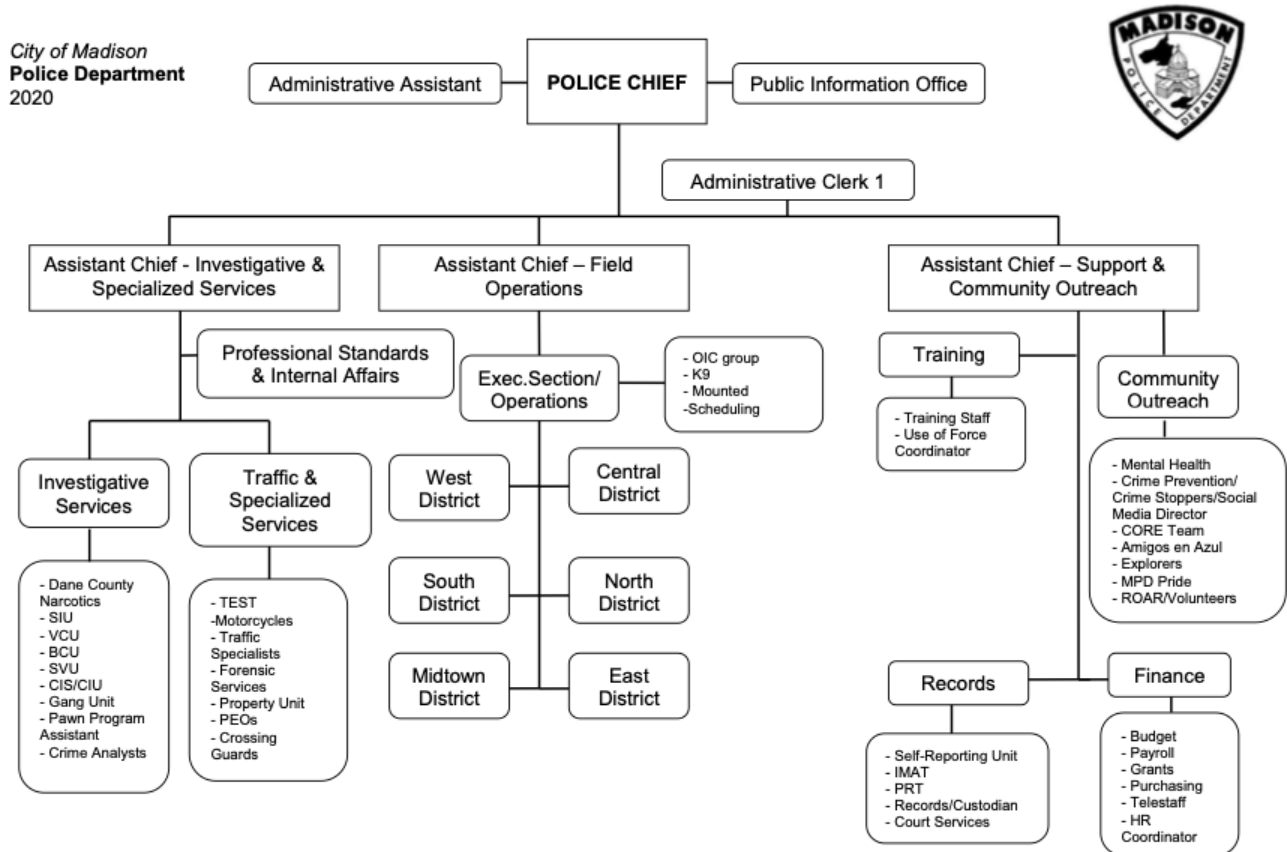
City of Madison
**Police Department**
2020

MADISON
POLICE DEPARTMENT

Administrative Assistant

POLICE CHIEF

Public Information Office

Administrative Clerk 1

Assistant Chief - Investigative & Specialized Services

Assistant Chief – Field Operations

Assistant Chief – Support & Community Outreach

Professional Standards & Internal Affairs

Investigative Services

- Dane County Narcotics
- SIU
- VCU
- BCU
- SVU
- CIS/CIU
- Gang Unit
- Pawn Program Assistant
- Crime Analysts

Traffic & Specialized Services

- TEST
-Motorcycles
- Traffic Specialists
- Forensic Services
- Property Unit
- PEOs
- Crossing Guards

Exec.Section/ Operations

- OIC group
- K9
- Mounted
-Scheduling

West District

Central District

South District

North District

Midtown District

East District

Training

- Training Staff
- Use of Force Coordinator

Community Outreach

- Mental Health
- Crime Prevention/ Crime Stoppers/Social Media Director
- CORE Team
- Amigos en Azul
- Explorers
- MPD Pride
- ROAR/Volunteers

Records

- Self-Reporting Unit
- IMAT
- PRT
- Records/Custodian
- Court Services

Finance

- Budget
- Payroll
- Grants
- Purchasing
- Telestaff
- HR Coordinator